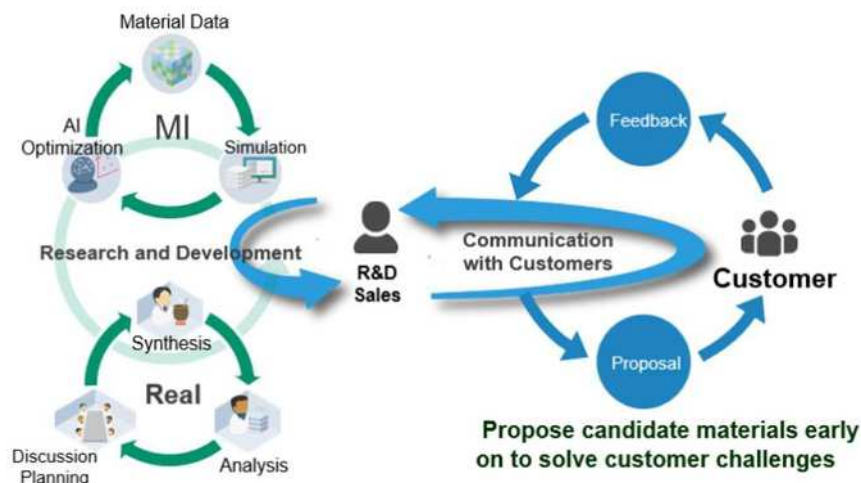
Material Data

MI

AI Optimization

Simulation

Research and Development

Synthesis

Real

Discussion Planning

Analysis

R&D Sales

Communication with Customers

Feedback

Customer

Proposal

Propose candidate materials early on to solve customer challenges